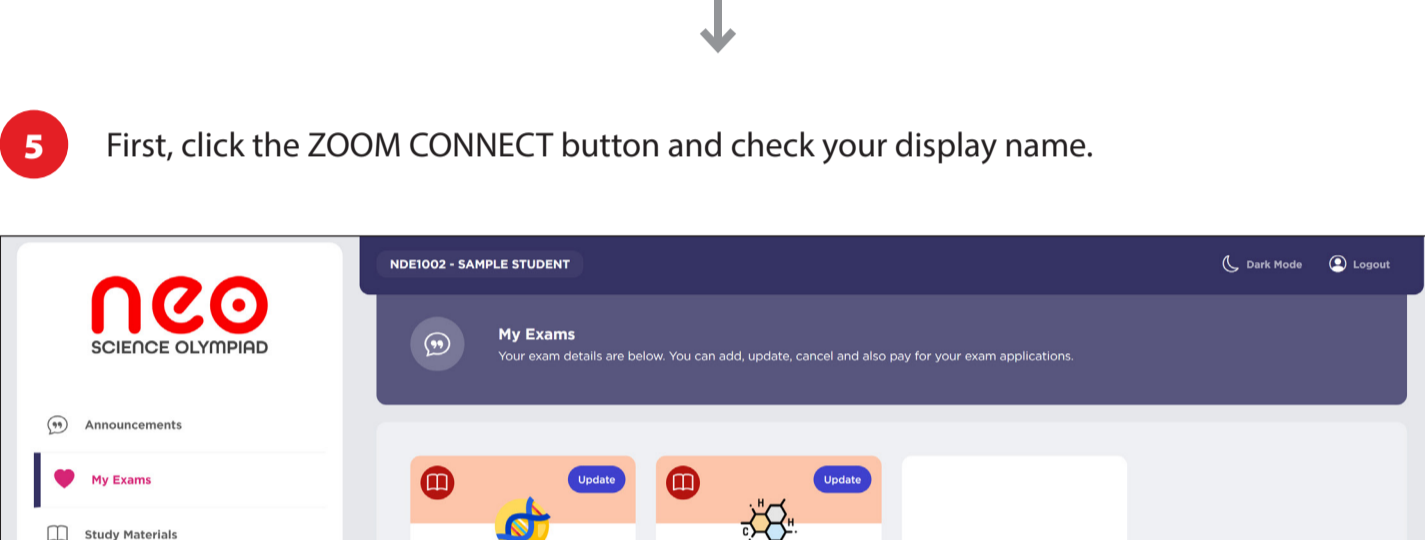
5

First, click the ZOOM CONNECT button and check your display name.

neo
SCIENCE OLYMPIAD

NDE1002 - SAMPLE STUDENT

Dark Mode

Logout

My Exams
Your exam details are below. You can add, update, cancel and also pay for your exam applications.

Announcements

My Exams

Study Materials

Update

Update

H
H
C